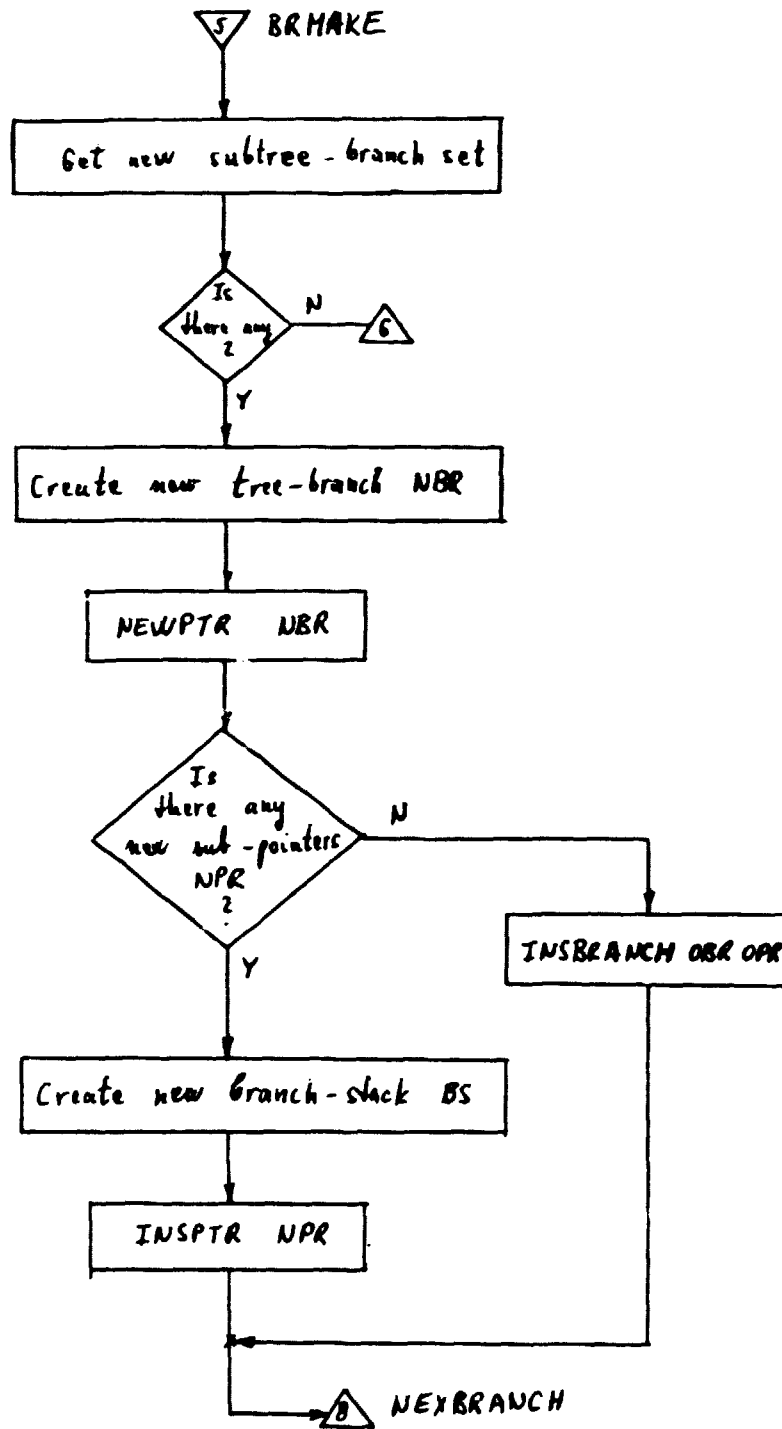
5 BRMAKE

Get new subtree - branch set

Is there any ?

N

6

Y

Create new tree-branch NBR

NEWPTR NBR

Is there any new sub-pointers NPR ?

N

INSBRANCH OBR OPR

Y

Create new branch-stack BS

INSPTR NPR

8 NEXBRANCH